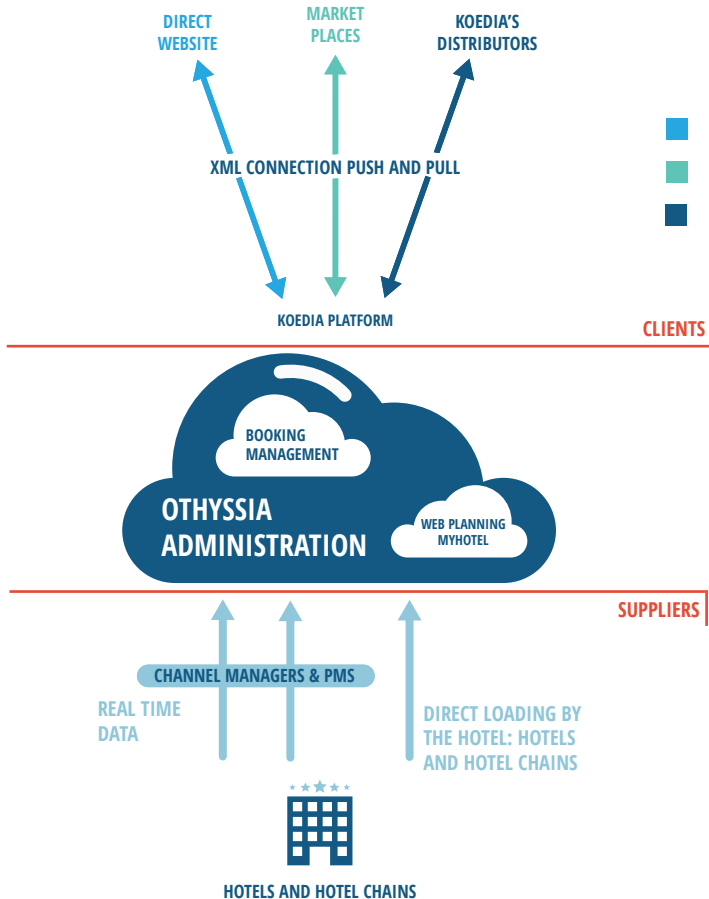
DIRECT WEBSITE

MARKET PLACES

KOEDIA'S DISTRIBUTORS

XML CONNECTION PUSH AND PULL

KOEDIA PLATFORM

CLIENTS

BOOKING MANAGEMENT

OTHYSSIA ADMINISTRATION

WEB PLANNING MYHOTEL

SUPPLIERS

CHANNEL MANAGERS & PMS

REAL TIME DATA

DIRECT LOADING BY THE HOTEL: HOTELS AND HOTEL CHAINS

HOTELS AND HOTEL CHAINS